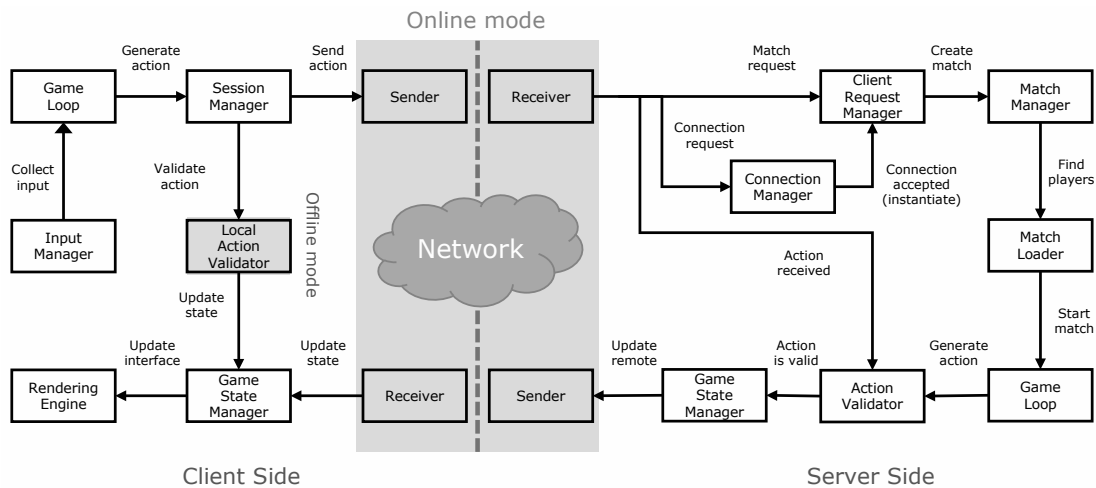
Online mode

Generate action

Send action

Match request

Create match

Game Loop

Session Manager

Sender

Receiver

Client Request Manager

Match Manager

Connection request

Collect input

Validate action

Offline mode

Connection Manager

Connection accepted (instantiate)

Find players

Input Manager

Local Action Validator

Network

Match Loader

Action received

Update state

Start match

Update interface

Update state

Update remote

Action is valid

Generate action

Rendering Engine

Game State Manager

Receiver

Sender

Game State Manager

Action Validator

Game Loop

Client Side

Server Side